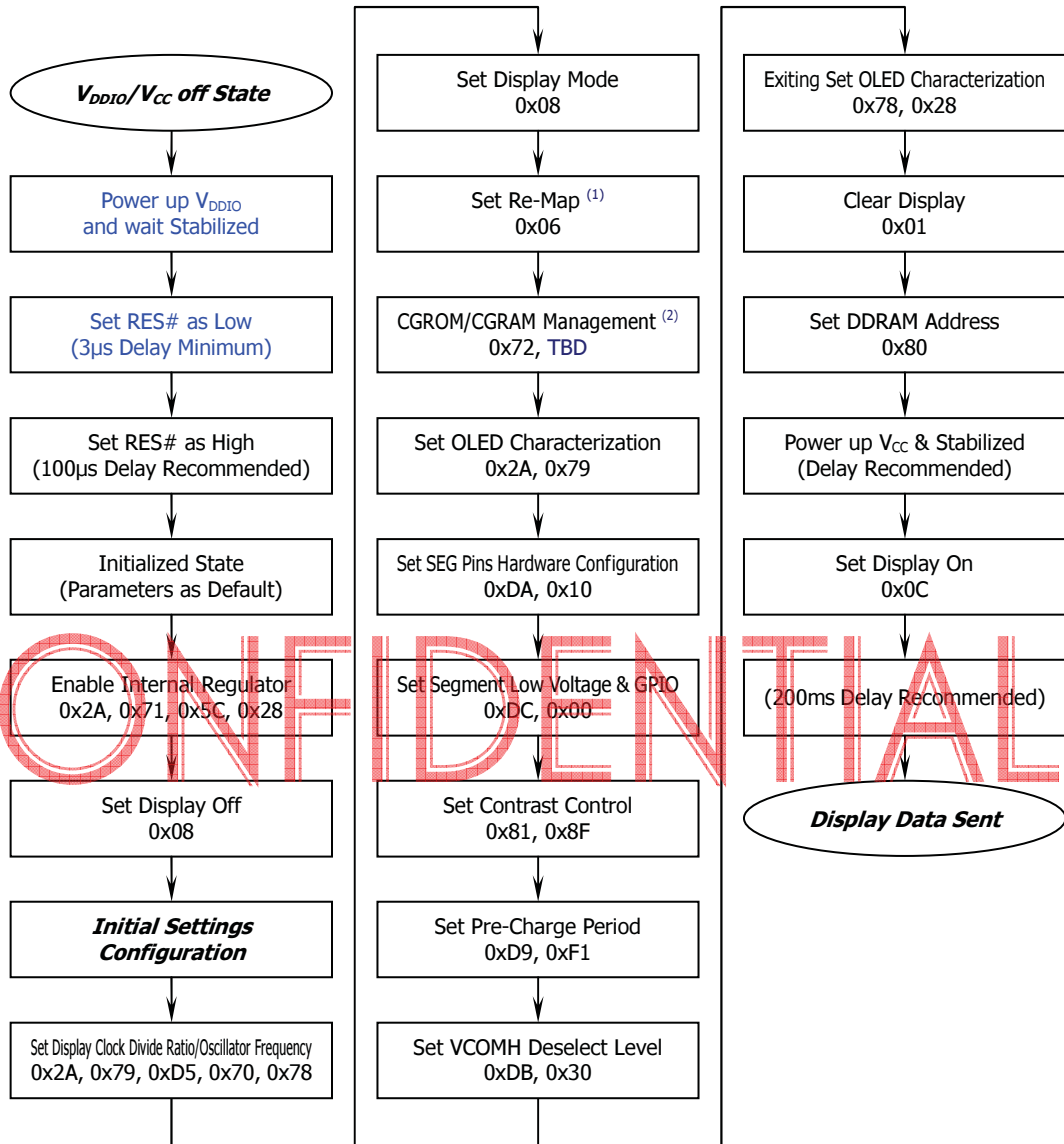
$V_{DDIO}/V_{CC}$ off State

Power up $V_{DDIO}$ and wait Stabilized

Set RES# as Low (3μs Delay Minimum)

Set RES# as High (100μs Delay Recommended)

Initialized State (Parameters as Default)

Enable Internal Regulator 0x2A, 0x71, 0x5C, 0x28

Set Display Off 0x08

Initial Settings Configuration

Set Display Clock Divide Ratio/Oscillator Frequency 0x2A, 0x79, 0xD5, 0x70, 0x78

Set Display Mode 0x08

Set Re-Map $^{(1)}$ 0x06

CGROM/CGRAM Management $^{(2)}$ 0x72, TBD

Set OLED Characterization 0x2A, 0x79

Set SEG Pins Hardware Configuration 0xDA, 0x10

Set Segment Low Voltage & GPIO 0xDC, 0x00

Set Contrast Control 0x81, 0x8F

Set Pre-Charge Period 0xD9, 0xF1

Set VCOMH Deselect Level 0xDB, 0x30

Exiting Set OLED Characterization 0x78, 0x28

Clear Display 0x01

Set DDRAM Address 0x80

Power up $V_{CC}$ & Stabilized (Delay Recommended)

Set Display On 0x0C

(200ms Delay Recommended)

Display Data Sent

CONFIDENTIAL